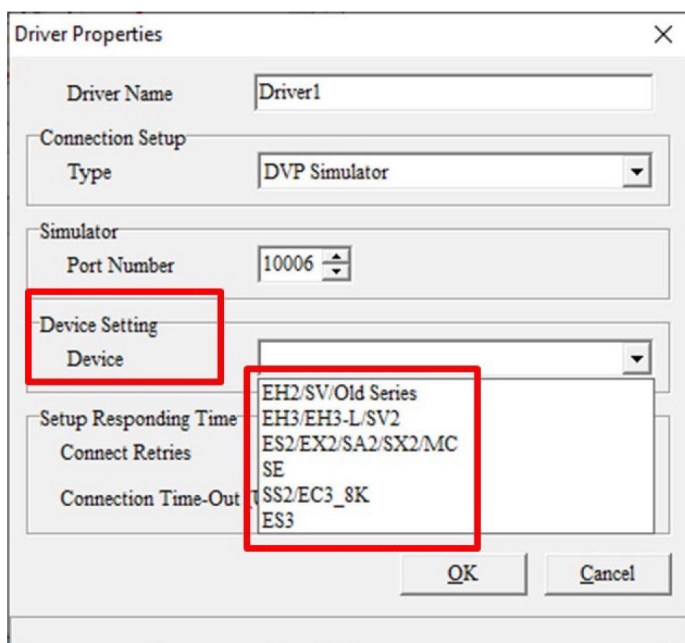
Driver Properties
×

Driver Name
Driver1

Connection Setup
Type
DVP Simulator

Simulator
Port Number
10006

Device Setting
Device

EH2/SV/Old Series
EH3/EH3-L/SV2
ES2/EX2/SA2/SX2/MC
SE
SS2/EC3_8K
ES3

Setup Responding Time
Connect Retries
Connection Time-Out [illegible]

OK
Cancel